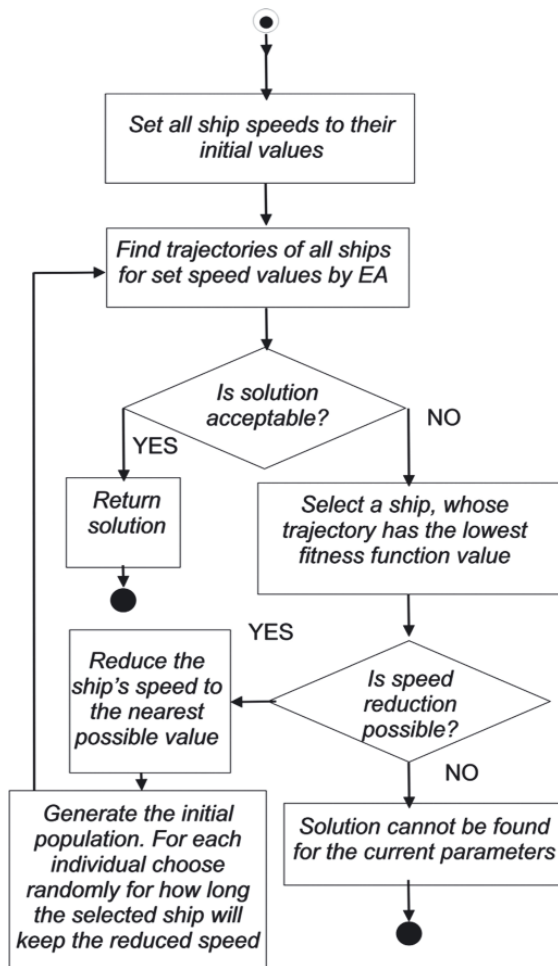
Set all ship speeds to their initial values

Find trajectories of all ships for set speed values by EA

Is solution acceptable?

YES

NO

Return solution

Select a ship, whose trajectory has the lowest fitness function value

YES

Reduce the ship's speed to the nearest possible value

Is speed reduction possible?

NO

Generate the initial population. For each individual choose randomly for how long the selected ship will keep the reduced speed

Solution cannot be found for the current parameters